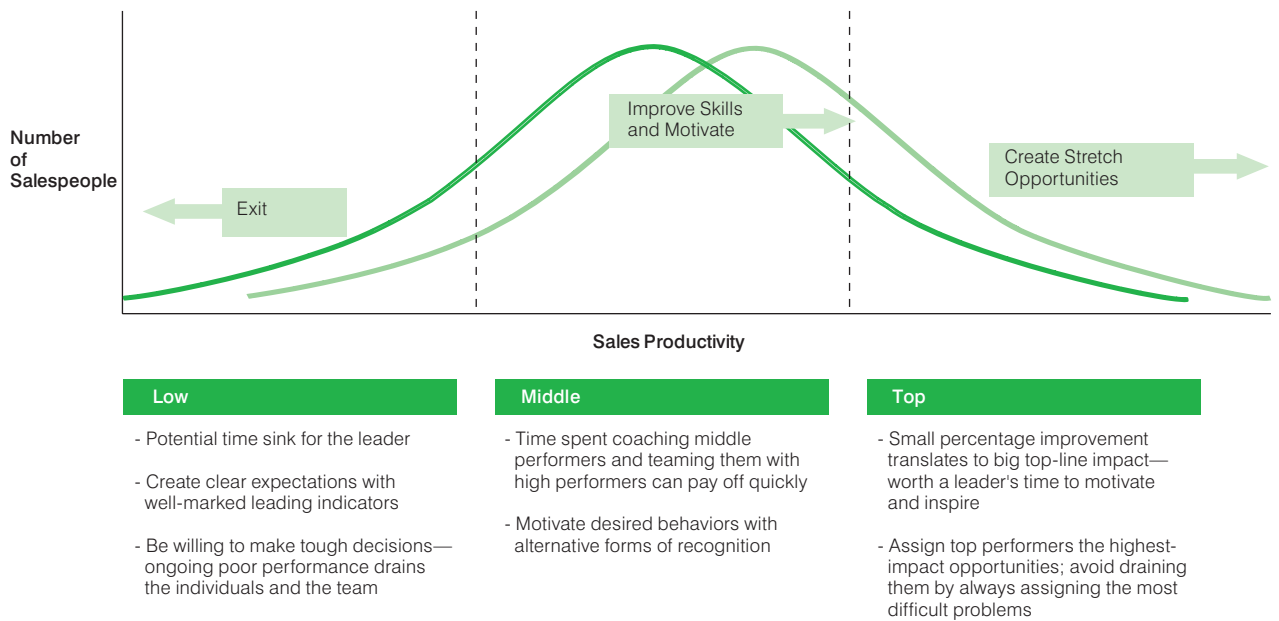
Number of Salespeople

Exit

Improve Skills and Motivate

Create Stretch Opportunities

Sales Productivity

Low

- Potential time sink for the leader

- Create clear expectations with well-marked leading indicators

- Be willing to make tough decisions—ongoing poor performance drains the individuals and the team

Middle

- Time spent coaching middle performers and teaming them with high performers can pay off quickly

- Motivate desired behaviors with alternative forms of recognition

Top

- Small percentage improvement translates to big top-line impact—worth a leader's time to motivate and inspire

- Assign top performers the highest-impact opportunities; avoid draining them by always assigning the most difficult problems